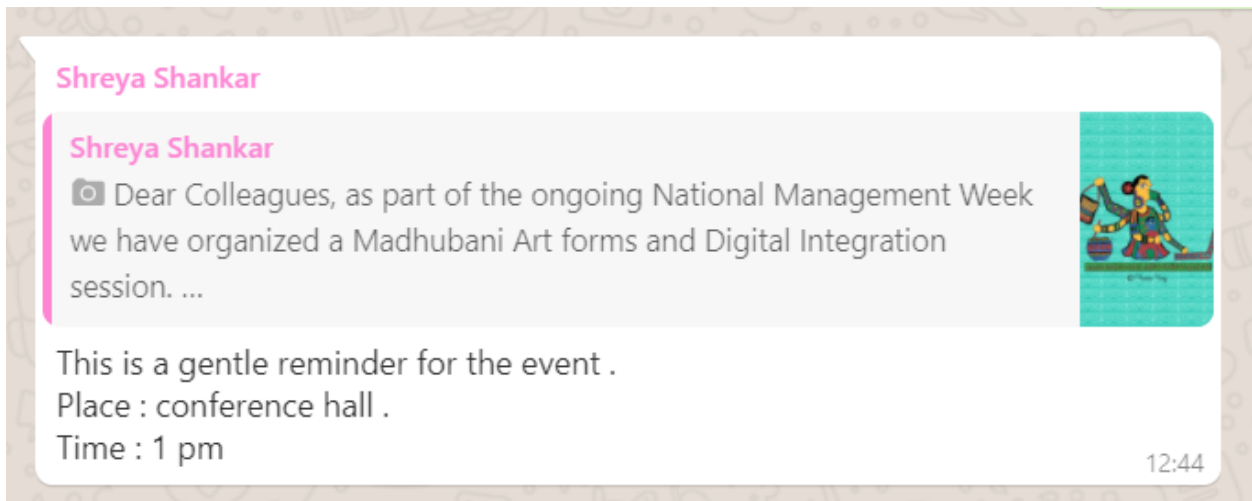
Shreya Shankar

Shreya Shankar

Dear Colleagues, as part of the ongoing National Management Week we have organized a Madhubani Art forms and Digital Integration session. ...

This is a gentle reminder for the event .
Place : conference hall .
Time : 1 pm

12:44